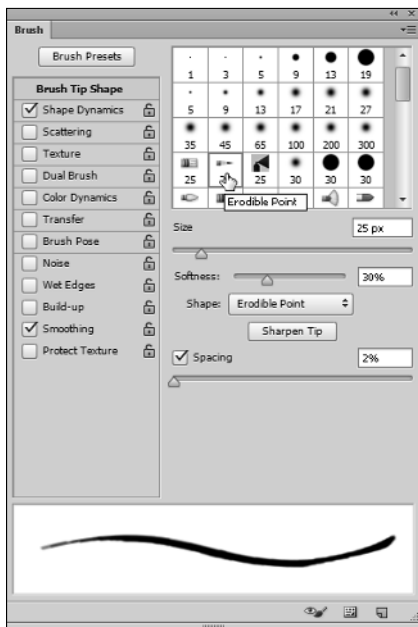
Brush

Brush Presets

Brush Tip Shape
Shape Dynamics
Scattering
Texture
Dual Brush
Color Dynamics
Transfer
Brush Pose
Noise
Wet Edges
Build-up
Smoothing
Protect Texture

| 1 | 3 | 5 | 9 | 13 | 19 |
|---|---|---|---|---|---|
| 5 | 9 | 13 | 17 | 21 | 27 |
| 35 | 45 | 65 | 100 | 200 | 300 |
| 25 | 2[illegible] | 25 | 30 | 30 | 30 |

Erodible Point

Size 25 px

Softness: 30%

Shape: Erodible Point

Sharpen Tip

Spacing 2%